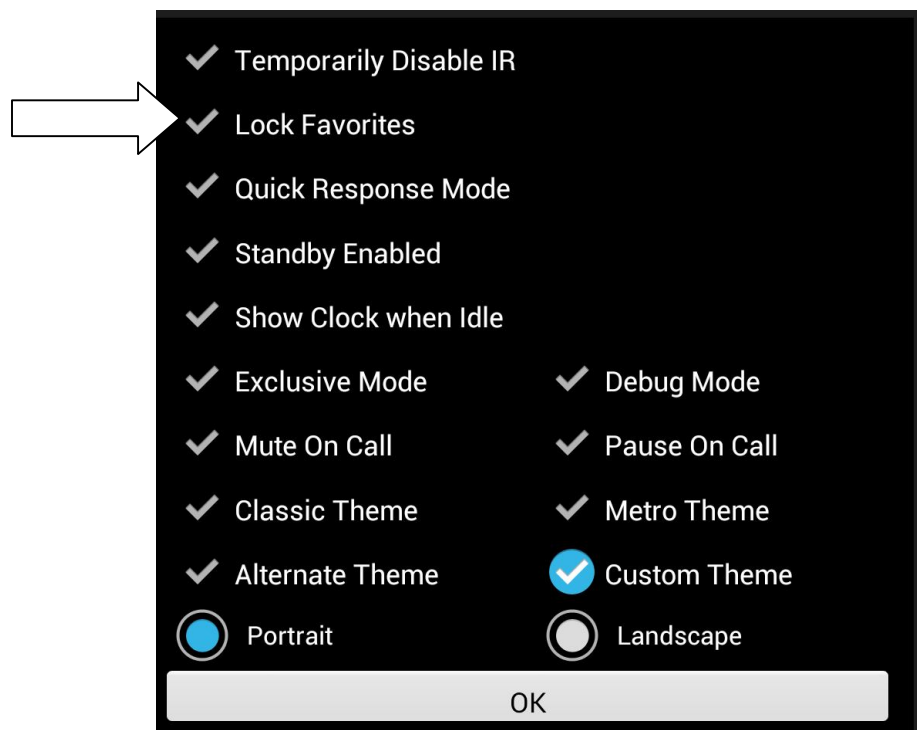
Temporarily Disable IR

Lock Favorites

Quick Response Mode

Standby Enabled

Show Clock when Idle

Exclusive Mode

Debug Mode

Mute On Call

Pause On Call

Classic Theme

Metro Theme

Alternate Theme

Custom Theme

Portrait

Landscape

OK